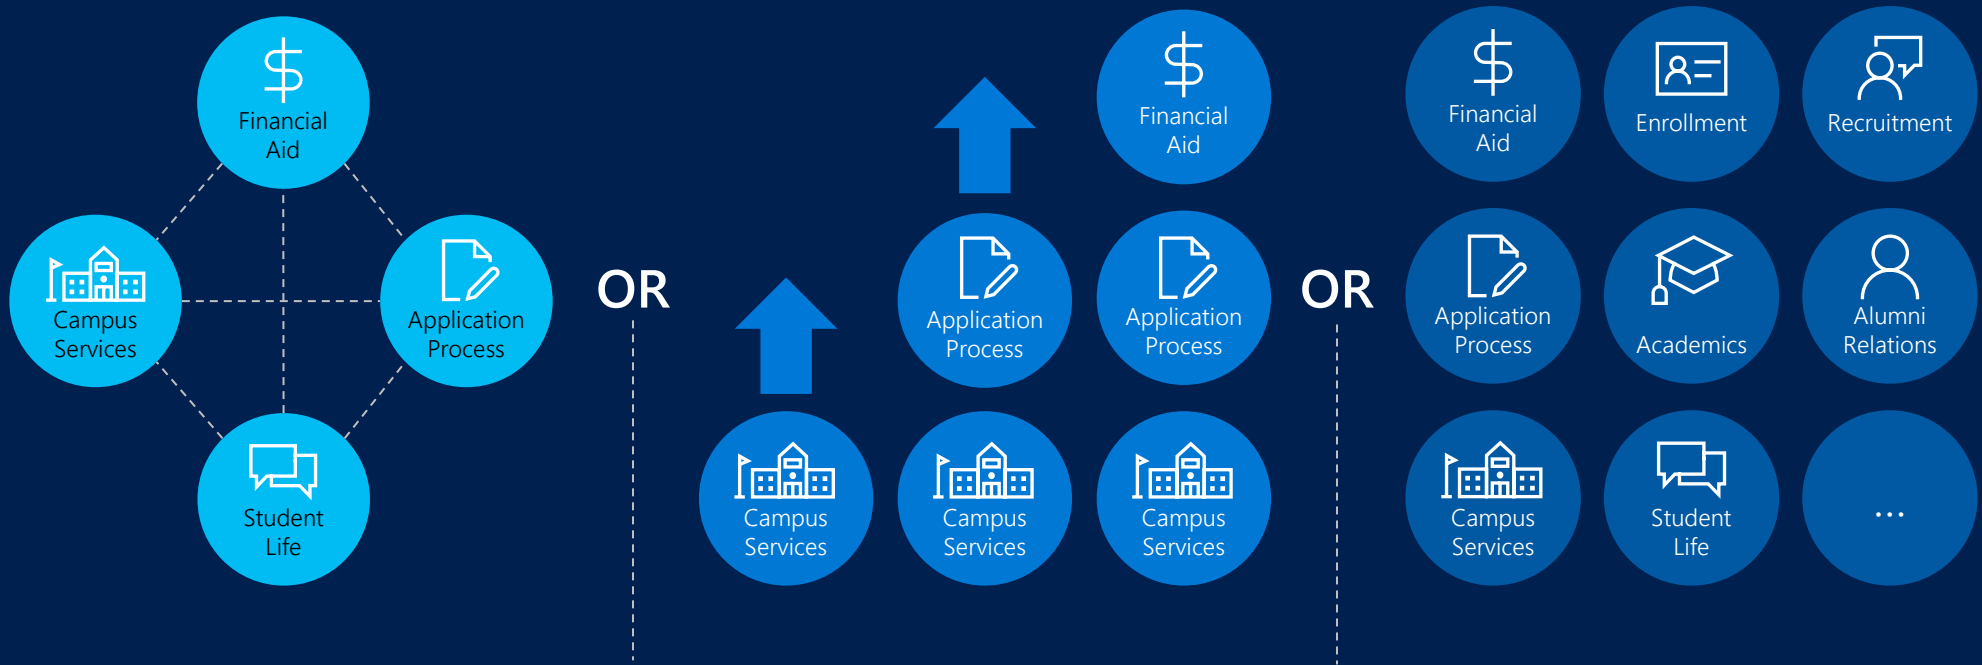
Financial Aid

Campus Services

Application Process

Student Life

OR

Financial Aid

Application Process

Application Process

Campus Services

Campus Services

Campus Services

OR

Financial Aid

Enrollment

Recruitment

Application Process

Academics

Alumni Relations

Campus Services

Student Life

...